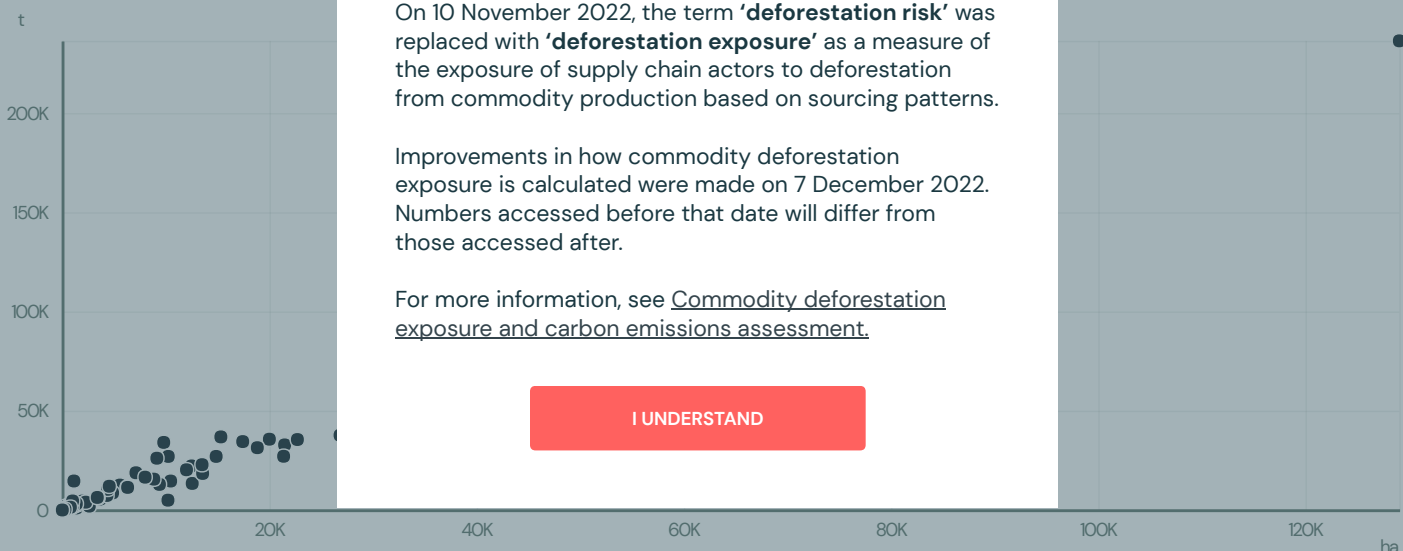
t

200K

150K

100K

50K

0

20K 40K 60K 80K 100K 120K

ha

On 10 November 2022, the term **'deforestation risk'** was replaced with **'deforestation exposure'** as a measure of the exposure of supply chain actors to deforestation from commodity production based on sourcing patterns.

Improvements in how commodity deforestation exposure is calculated were made on 7 December 2022. Numbers accessed before that date will differ from those accessed after.

For more information, see Commodity deforestation exposure and carbon emissions assessment.

I UNDERSTAND